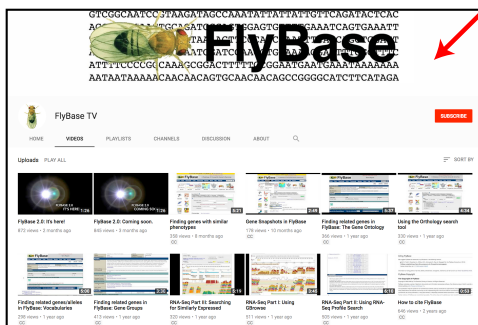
GTCGCGAATCCTTAAGATAGCCAAATATTATTTTGTTCAGATACTCAC
AATAGTA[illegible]CGGAGTCGTTTGAAATCAGTGAAATT
AAGA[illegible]GACGAGA
ATTTTCCC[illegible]GGATTTGGAATGAATAAAAAA
AATAATAAAAACAACAACAGTGCAACAACAGCCGGGGCATCTTCATAGA

FlyBase

FlyBase TV

SUBSCRIBE

HOME VIDEOS PLAYLISTS CHANNELS DISCUSSION ABOUT

Uploads PLAY ALL

SORT BY

FlyBase 2.0: It's here!
872 views • 3 months ago

FlyBase 2.0: Coming soon.
846 views • 3 months ago

Finding genes with similar phenotypes
330 views • 8 months ago

Gene Snapshots in FlyBase
178 views • 10 months ago

Finding related genes in FlyBase: The Gene Ontology
356 views • 1 year ago

Using the Orthology search tool
330 views • 1 year ago

Finding related genes/alleles in FlyBase: Vocabularies
296 views • 1 year ago

Finding related genes in FlyBase: Gene Groups
413 views • 1 year ago

RNA-Seq Part III: Searching for Similarly Expressed
332 views • 1 year ago

RNA-Seq Part I: Using GBrowse
511 views • 1 year ago

RNA-Seq Part II: Using RNA-Seq Profile Search
405 views • 1 year ago

How to cite FlyBase
646 views • 2 years ago